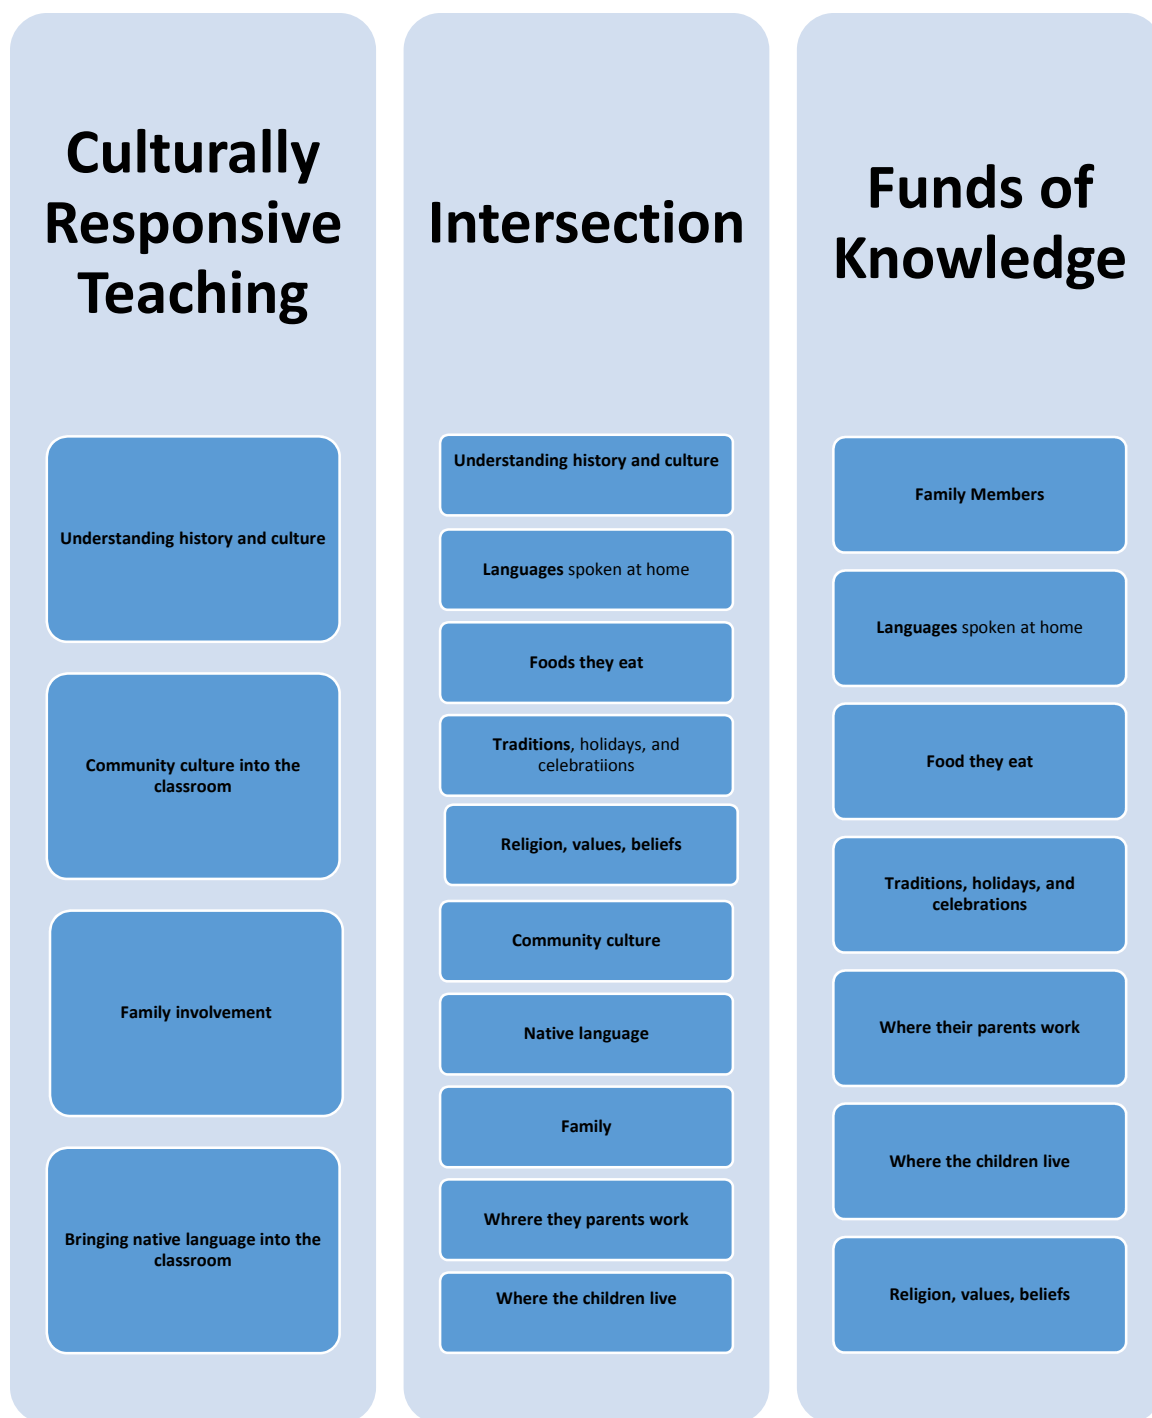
Culturally Responsive Teaching

Understanding history and culture

Community culture into the classroom

Family involvement

Bringing native language into the classroom

Intersection

Understanding history and culture

Languages spoken at home

Foods they eat

Traditions, holidays, and celebratiions

Religion, values, beliefs

Community culture

Native language

Family

Whrere they parents work

Where the children live

Funds of Knowledge

Family Members

Languages spoken at home

Food they eat

Traditions, holidays, and celebrations

Where their parents work

Where the children live

Religion, values, beliefs